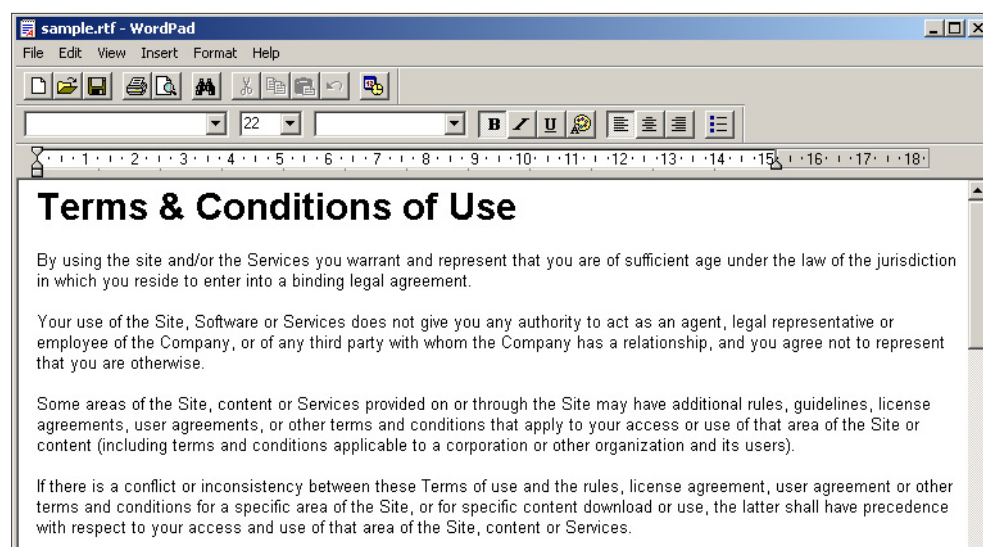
sample.rtf - WordPad

File Edit View Insert Format Help

22

B I U

1 2 3 4 5 6 7 8 9 10 11 12 13 14 15 16 17 18

Terms & Conditions of Use

By using the site and/or the Services you warrant and represent that you are of sufficient age under the law of the jurisdiction in which you reside to enter into a binding legal agreement.

Your use of the Site, Software or Services does not give you any authority to act as an agent, legal representative or employee of the Company, or of any third party with whom the Company has a relationship, and you agree not to represent that you are otherwise.

Some areas of the Site, content or Services provided on or through the Site may have additional rules, guidelines, license agreements, user agreements, or other terms and conditions that apply to your access or use of that area of the Site or content (including terms and conditions applicable to a corporation or other organization and its users).

If there is a conflict or inconsistency between these Terms of use and the rules, license agreement, user agreement or other terms and conditions for a specific area of the Site, or for specific content download or use, the latter shall have precedence with respect to your access and use of that area of the Site, content or Services.